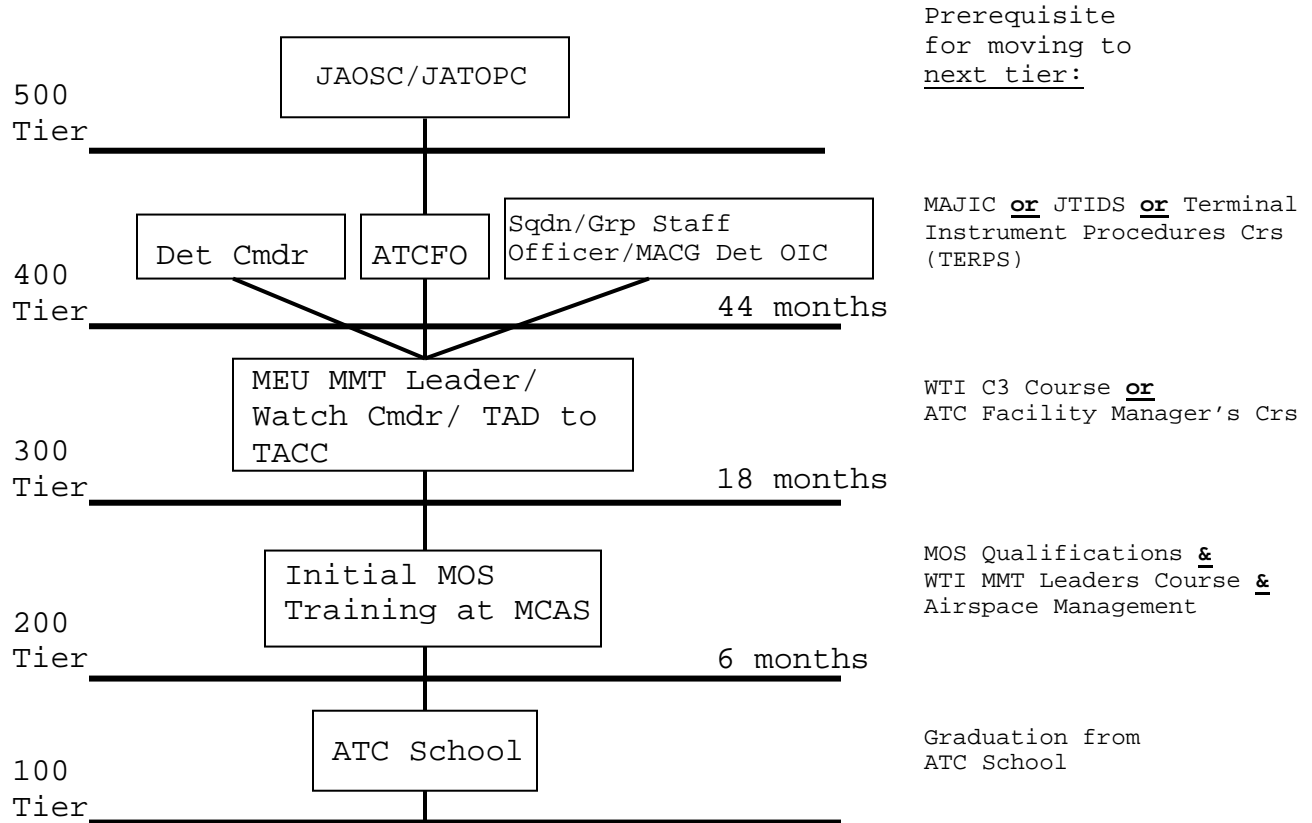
Prerequisite for moving to next tier:

JAOSC/JATOPC

500 Tier

Det Cmdr

ATCFO

Sqdn/Grp Staff Officer/MACG Det OIC

MAJIC **or** JTIDS **or** Terminal Instrument Procedures Crs (TERPS)

400 Tier

44 months

MEU MMT Leader/ Watch Cmdr/ TAD to TACC

WTI C3 Course **or** ATC Facility Manager's Crs

300 Tier

18 months

Initial MOS Training at MCAS

MOS Qualifications **&** WTI MMT Leaders Course **&** Airspace Management

200 Tier

6 months

ATC School

Graduation from ATC School

100 Tier